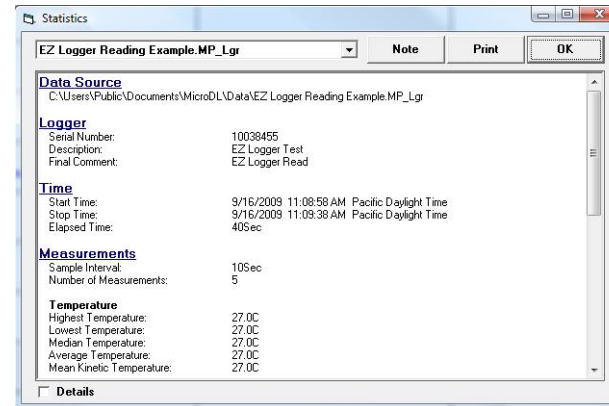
Statistics

EZ Logger Reading Example.MP_Lgr

Note

Print

OK

Data Source

C:\Users\Public\Documents\MicroDL\Data\EZ Logger Reading Example.MP_Lgr

Logger

| | |
|---|---|
| Serial Number: | 10038455 |
| Description: | EZ Logger Test |
| Final Comment: | EZ Logger Read |

Time

| | |
|---|---|
| Start Time: | 9/16/2009 11:08:58 AM Pacific Daylight Time |
| Stop Time: | 9/16/2009 11:09:38 AM Pacific Daylight Time |
| Elapsed Time: | 40Sec |

Measurements

| | |
|---|---|
| Sample Interval: | 10Sec |
| Number of Measurements: | 5 |

Temperature

| | |
|---|---|
| Highest Temperature: | 27.0C |
| Lowest Temperature: | 27.0C |
| Median Temperature: | 27.0C |
| Average Temperature: | 27.0C |
| Mean Kinetic Temperature: | 27.0C |

Details